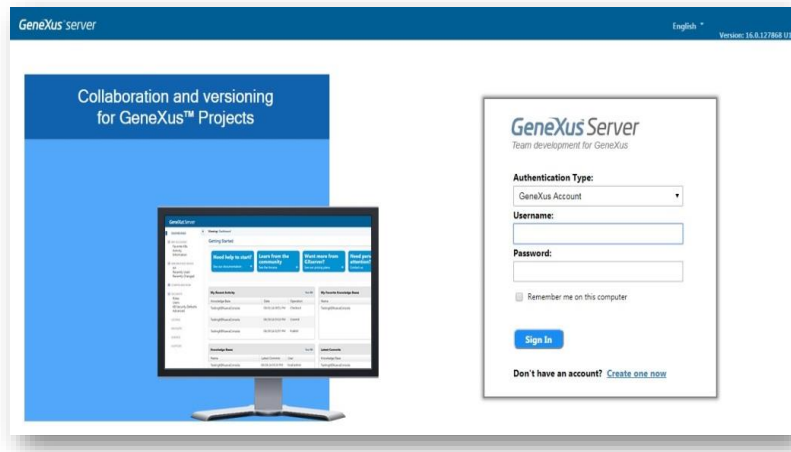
GeneXus server

English

Version: 16.0.127868 U

Collaboration and versioning for GeneXus™ Projects

GeneXus Server

Getting Started

Need help to start?

Learn from the community

Want more from GXserver?

Need pers attention?

My Recent Activity

My Favorite Knowledge Bases

Knowledge Bases

Latest Commits

GeneXus Server

Team development for GeneXus

Authentication Type:

GeneXus Account

Username:

Password:

Remember me on this computer

Sign In

Don't have an account? Create one now